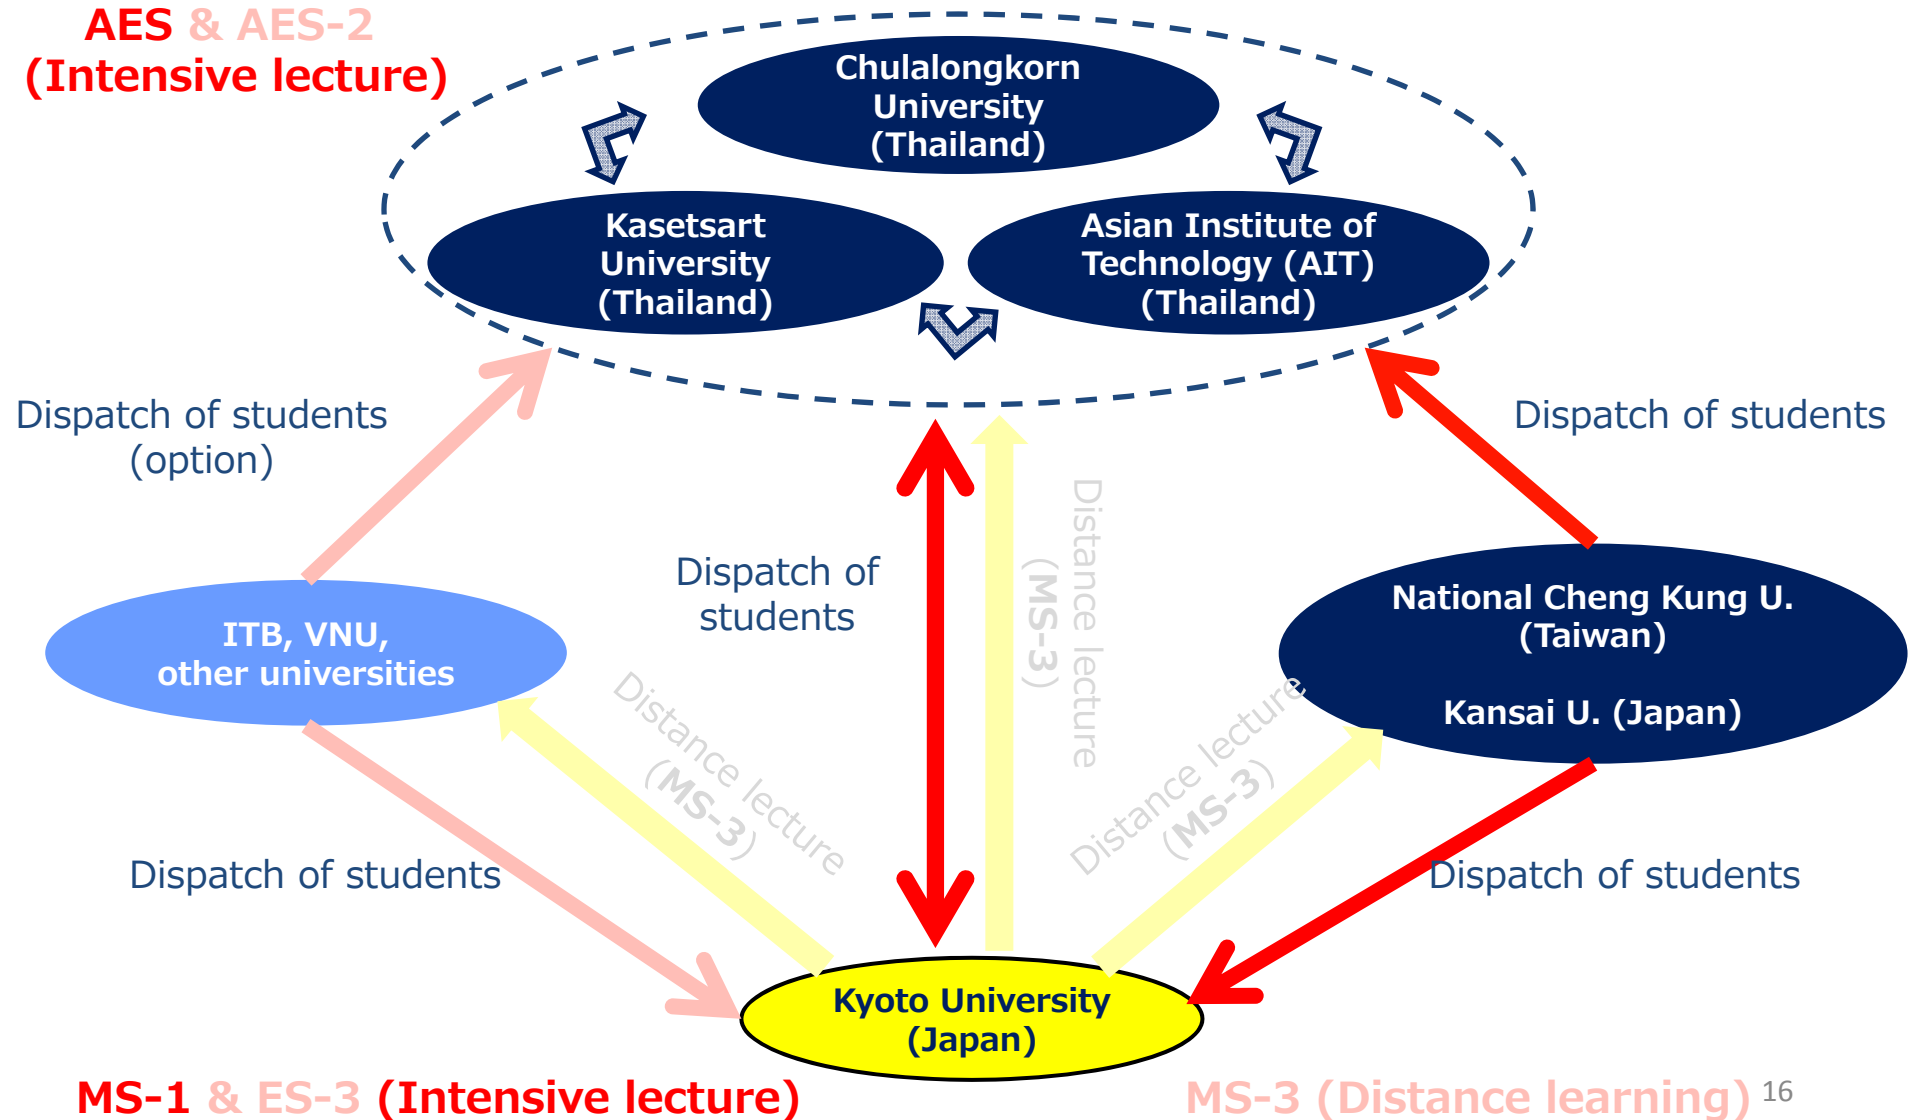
AES & AES-2
(Intensive lecture)

Chulalongkorn University (Thailand)

Kasetsart University (Thailand)

Asian Institute of Technology (AIT) (Thailand)

Dispatch of students (option)

Dispatch of students

Dispatch of students

Distance lecture (MS-3)

ITB, VNU, other universities

National Cheng Kung U. (Taiwan)

Kansai U. (Japan)

Distance lecture (MS-3)

Distance lecture (MS-3)

Dispatch of students

Dispatch of students

Kyoto University (Japan)

MS-1 & ES-3 (Intensive lecture)

MS-3 (Distance learning) 16